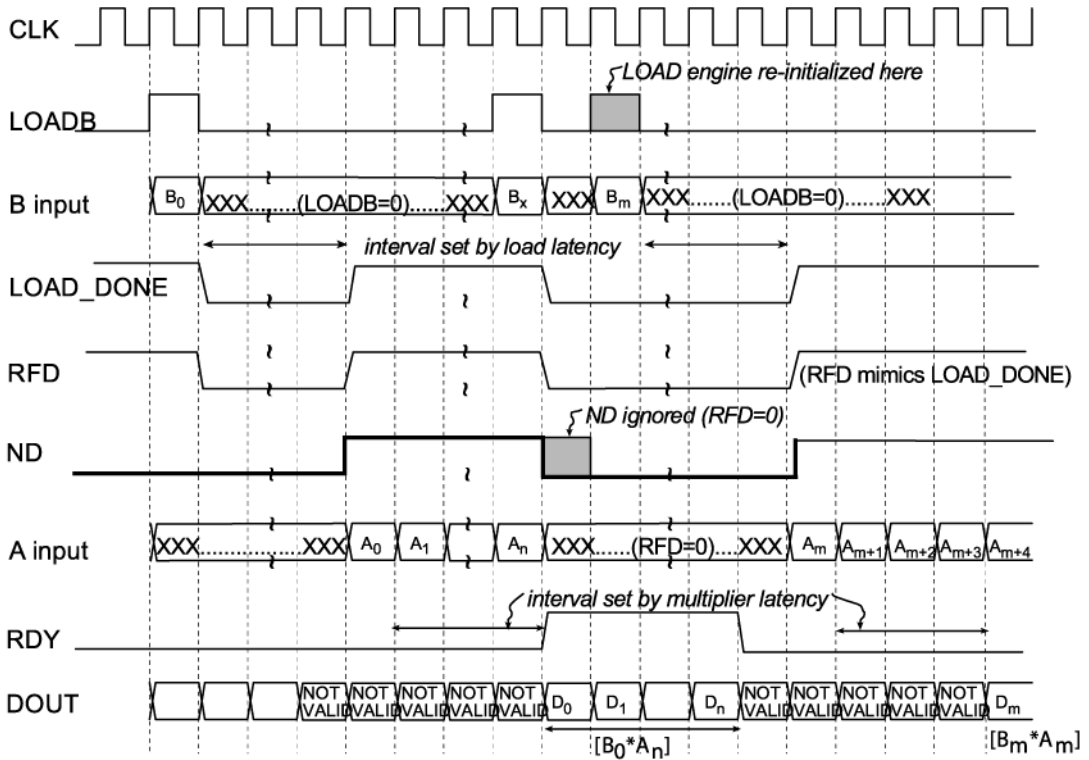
CLK

LOAD engine re-initialized here

LOADB

B input $B_0$ XXX.......(LOADB=0)......XXX $B_x$ XXX $B_m$ XXX.......(LOADB=0).......XXX

interval set by load latency

LOAD_DONE

RFD

(RFD mimics LOAD_DONE)

ND ignored (RFD=0)

ND

A input XXX..........................XXX $A_0$ $A_1$ $A_n$ XXX......(RFD=0)....XXX $A_m$ $A_{m+1}$ $A_{m+2}$ $A_{m+3}$ $A_{m+4}$

interval set by multiplier latency

RDY

DOUT NOT VALID NOT VALID NOT VALID NOT VALID $D_0$ $D_1$ $D_n$ NOT VALID NOT VALID NOT VALID NOT VALID NOT VALID $D_m$

$[B_0*A_n]$ $[B_m*A_m]$